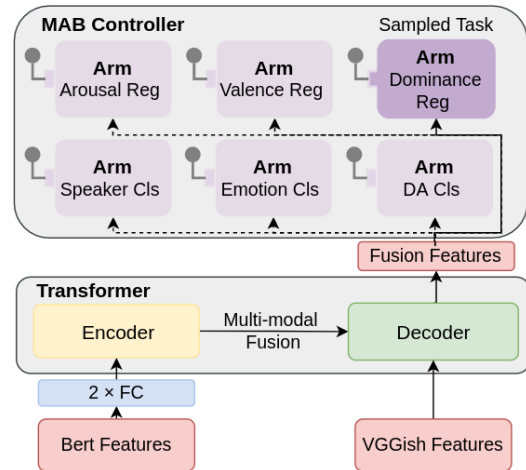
MAB Controller

Sampled Task

Arm
Arousal Reg

Arm
Valence Reg

Arm
Dominance Reg

Arm
Speaker Cls

Arm
Emotion Cls

Arm
DA Cls

Fusion Features

Transformer

Encoder

Multi-modal Fusion

Decoder

2 × FC

Bert Features

VGGish Features